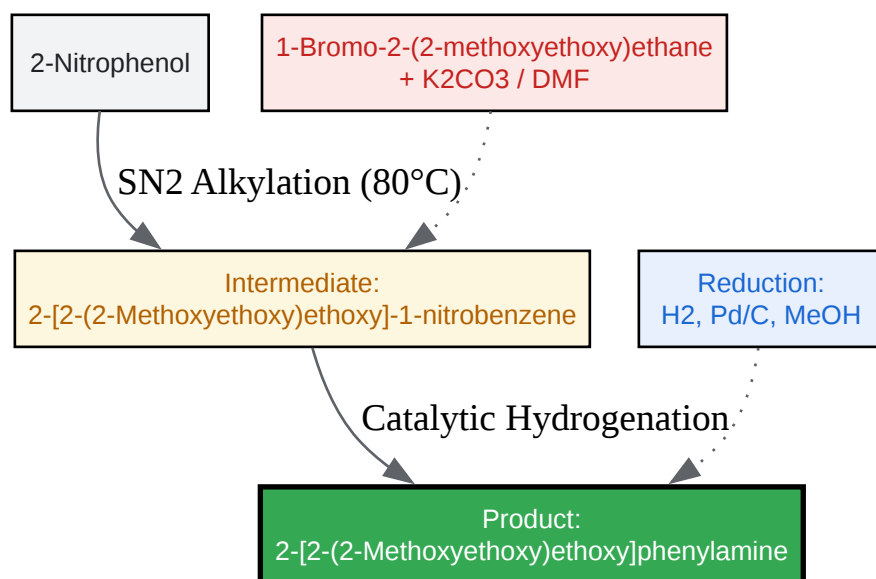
2-Nitrophenol

1-Bromo-2-(2-methoxyethoxy)ethane + K2CO3 / DMF

SN2 Alkylation (80°C)

Intermediate:
2-[2-(2-Methoxyethoxy)ethoxy]-1-nitrobenzene

Reduction:
H2, Pd/C, MeOH

Catalytic Hydrogenation

Product:
2-[2-(2-Methoxyethoxy)ethoxy]phenylamine